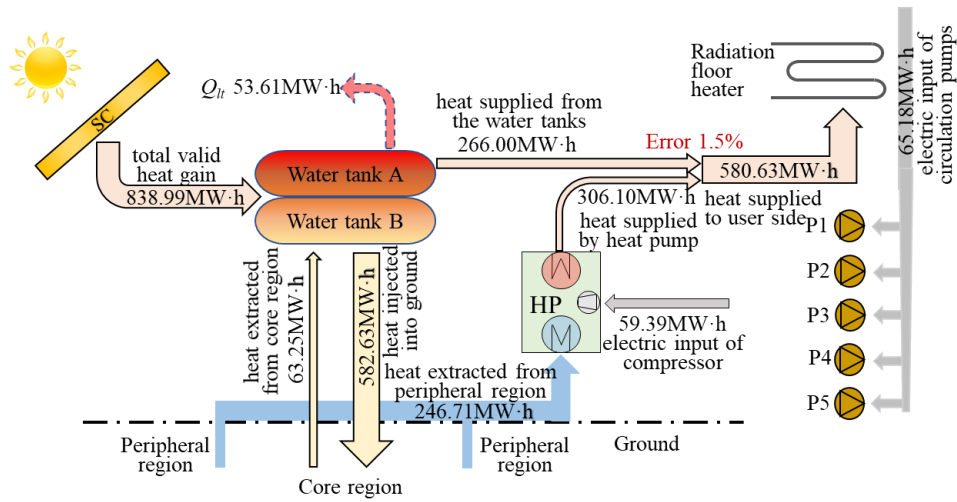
SC

$Q_{lt}$ 53.61MW·h

total valid heat gain
838.99MW·h

Water tank A

Water tank B

heat supplied from the water tanks
266.00MW·h

Error 1.5%

580.63MW·h

Radiation floor heater

65.18MW·h
electric input of circulation pumps

306.10MW·h
heat supplied by heat pump

heat supplied to user side

P1

P2

P3

P4

P5

HP

59.39MW·h
electric input of compressor

heat extracted from core region
63.25MW·h

582.63MW·h
heat injected into ground

heat extracted from peripheral region
246.71MW·h

Peripheral region

Peripheral region

Ground

Core region